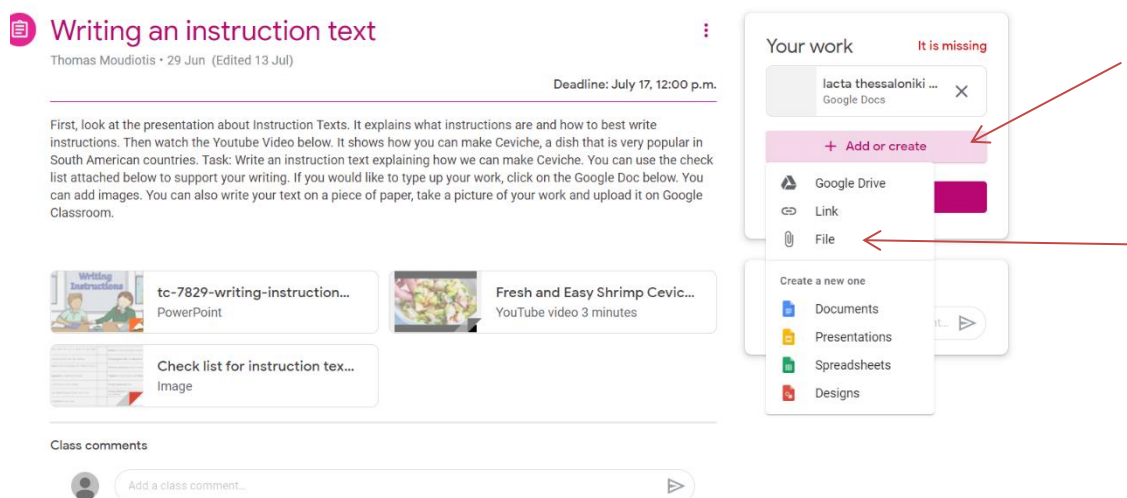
Writing an instruction text

Thomas Moudiotis • 29 Jun (Edited 13 Jul)

Deadline: July 17, 12:00 p.m.

First, look at the presentation about Instruction Texts. It explains what instructions are and how to best write instructions. Then watch the Youtube Video below. It shows how you can make Ceviche, a dish that is very popular in South American countries. Task: Write an instruction text explaining how we can make Ceviche. You can use the check list attached below to support your writing. If you would like to type up your work, click on the Google Doc below. You can add images. You can also write your text on a piece of paper, take a picture of your work and upload it on Google Classroom.

Writing Instructions

tc-7829-writing-instruction...
PowerPoint

Fresh and Easy Shrimp Cevic...
YouTube video 3 minutes

Check list for instruction tex...
Image

Class comments

Add a class comment...

Your work

It is missing

lacta thessaloniki ...
Google Docs

+ Add or create

Google Drive

Link

File

Create a new one

Documents

Presentations

Spreadsheets

Designs

nt...